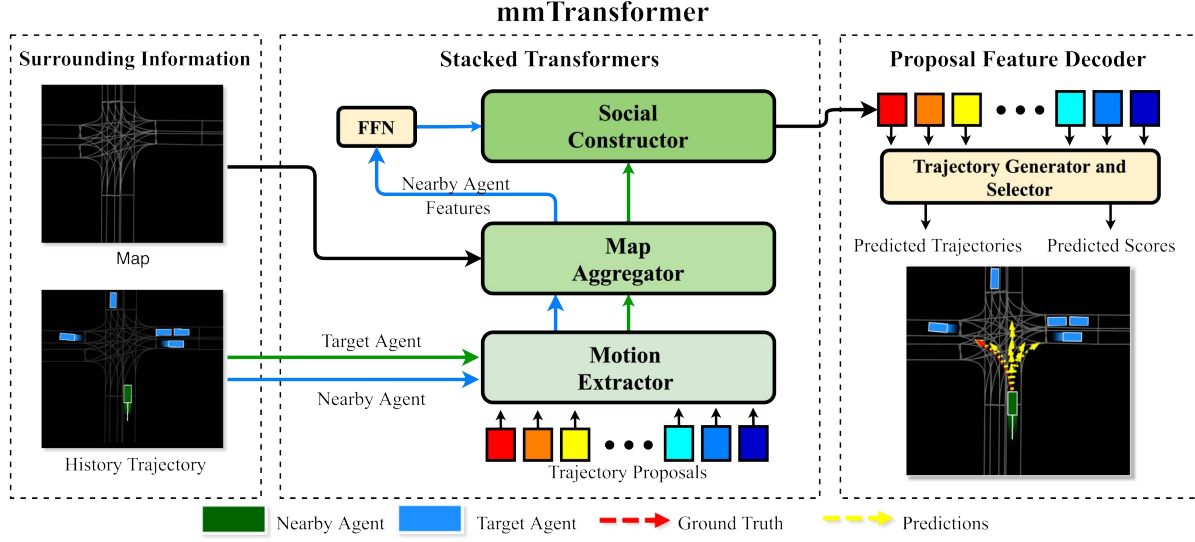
mmTransformer

Surrounding Information

Map

History Trajectory

Stacked Transformers

FFN

Social Constructor

Nearby Agent Features

Map Aggregator

Target Agent

Nearby Agent

Motion Extractor

Trajectory Proposals

Proposal Feature Decoder

Trajectory Generator and Selector

Predicted Trajectories

Predicted Scores

Nearby Agent

Target Agent

Ground Truth

Predictions